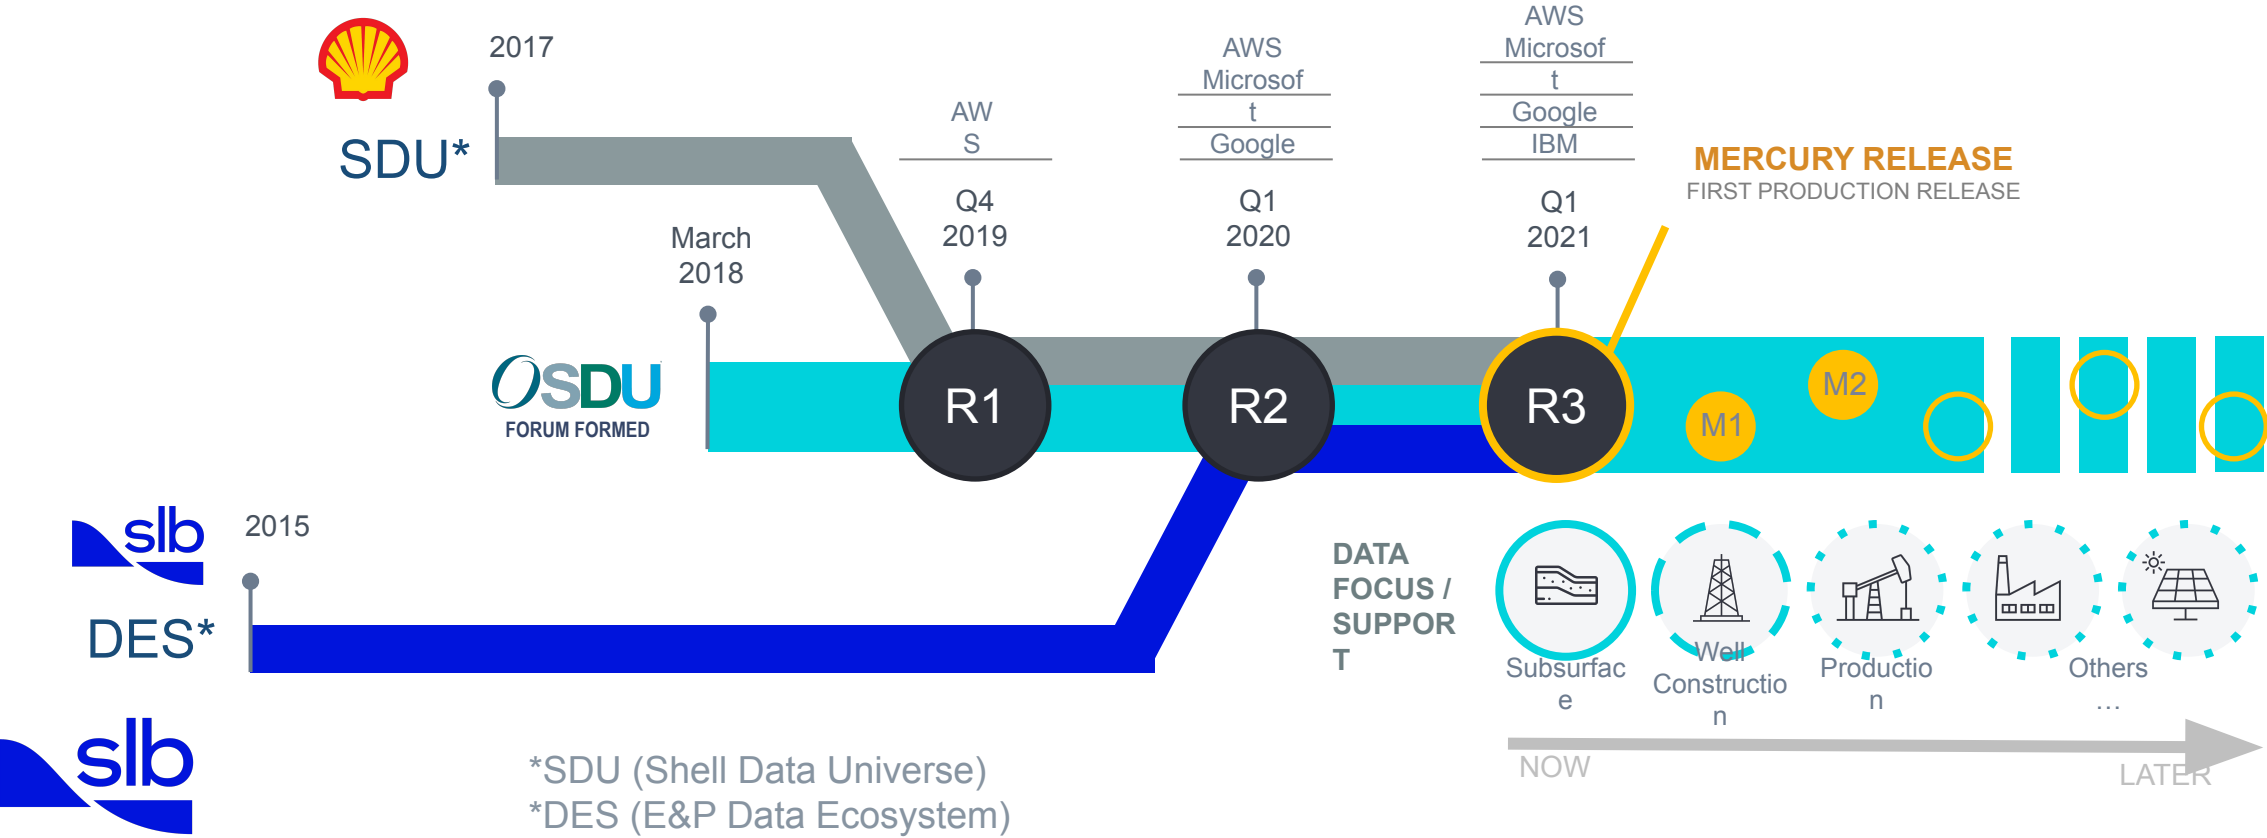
2017

SDU*

AWS

Q4 2019

AWS
Microsoft
Google

Q1 2020

AWS
Microsoft
Google
IBM

Q1 2021

MERCURY RELEASE
FIRST PRODUCTION RELEASE

March 2018

OSDU
FORUM FORMED

R1

R2

R3

M1

M2

slb

2015

DES*

DATA FOCUS / SUPPORT

Subsurface

Well Construction

Production

Others …

NOW

LATER

slb

*SDU (Shell Data Universe)
*DES (E&P Data Ecosystem)